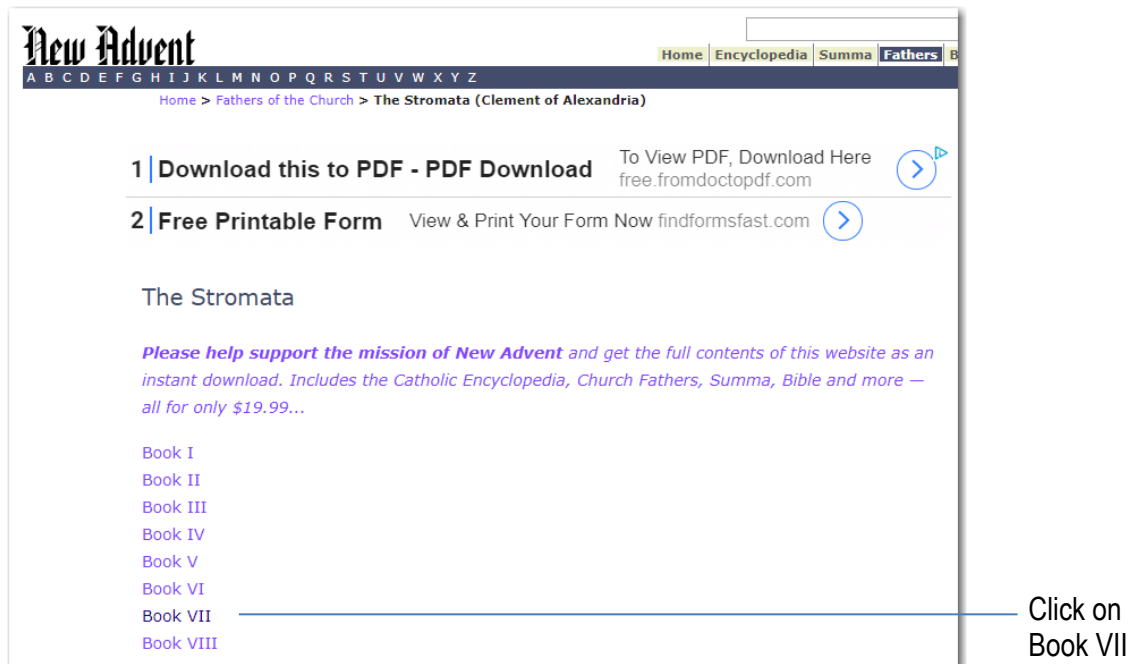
New Advent

Home Encyclopedia Summa Fathers B

A B C D E F G H I J K L M N O P Q R S T U V W X Y Z

Home > Fathers of the Church > The Stromata (Clement of Alexandria)

1 | Download this to PDF - PDF Download To View PDF, Download Here free.fromdoctopdf.com

2 | Free Printable Form View & Print Your Form Now findformsfast.com

The Stromata

*Please help support the mission of New Advent* and get the full contents of this website as an instant download. Includes the Catholic Encyclopedia, Church Fathers, Summa, Bible and more — all for only $19.99...

Book I
Book II
Book III
Book IV
Book V
Book VI
Book VII
Book VIII

Click on Book VII